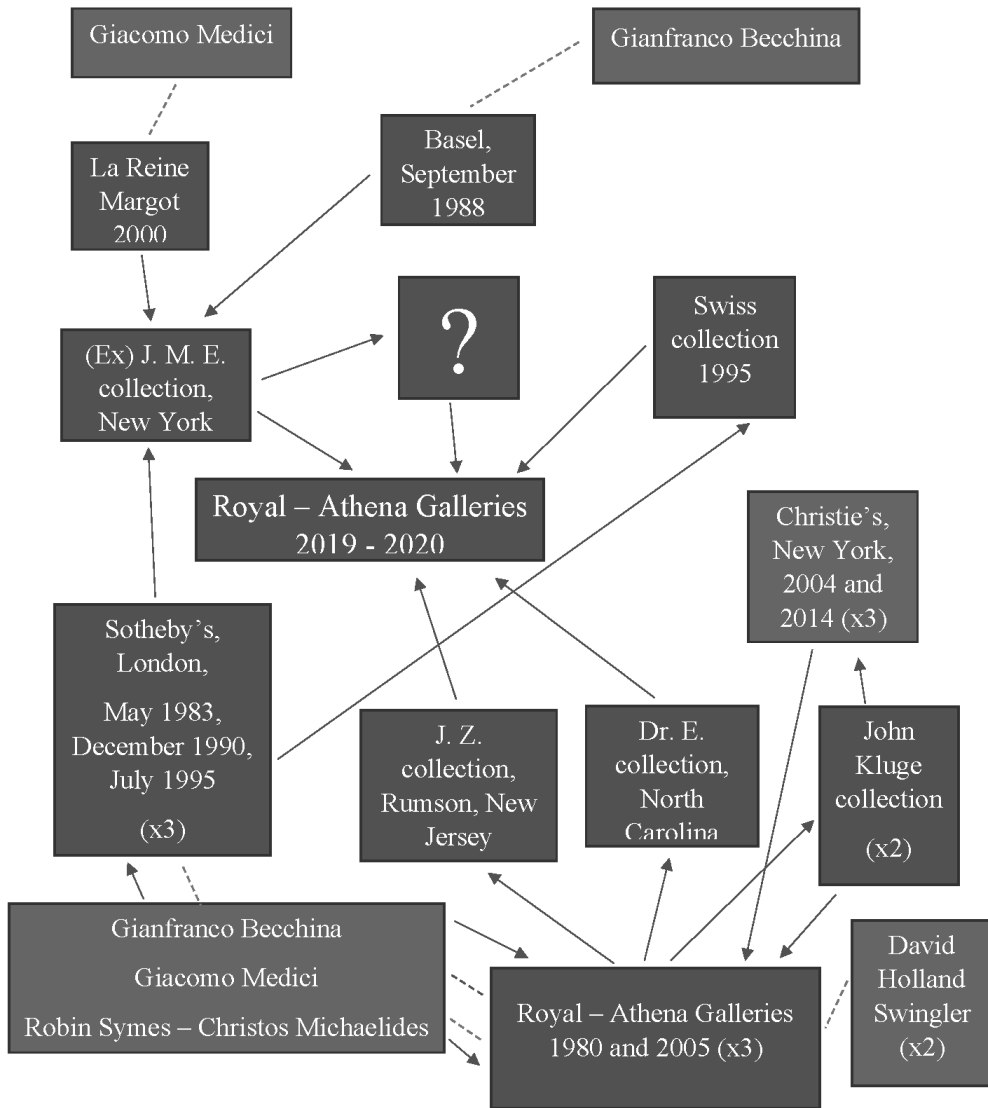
Giacomo Medici

Gianfranco Becchina

La Reine Margot 2000

Basel, September 1988

(Ex) J. M. E. collection, New York

?

Swiss collection 1995

Royal – Athena Galleries 2019 - 2020

Christie's, New York, 2004 and 2014 (x3)

Sotheby's, London,

May 1983, December 1990, July 1995

(x3)

J. Z. collection, Rumson, New Jersey

Dr. E. collection, North Carolina

John Kluge collection

(x2)

Gianfranco Becchina

Giacomo Medici

Robin Symes – Christos Michaelides

Royal – Athena Galleries 1980 and 2005 (x3)

David Holland Swingler (x2)